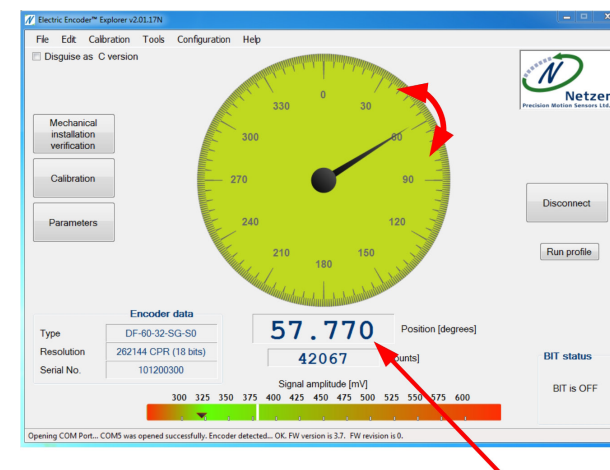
Electric Encoder™ Explorer v2.01.17N

File Edit Calibration Tools Configuration Help

Disguise as C version

Netzer
Precision Motion Sensors Ltd.

Mechanical installation verification

Calibration

Parameters

330 0 30 300 60 270 90 240 120 210 150 180

Disconnect

Run profile

Encoder data

| Type | DF-60-32-SG-S0 |
|---|---|
| Resolution | 262144 CPR (18 bits) |
| Serial No. | 101200300 |

57.770 Position [degrees]

42067 [counts]

BIT status

BIT is OFF

Signal amplitude [mV]

300 325 350 375 400 425 450 475 500 525 550 575 600

Opening COM Port... COM5 was opened successfully. Encoder detected... OK. FW version is 3.7. FW revision is 0.